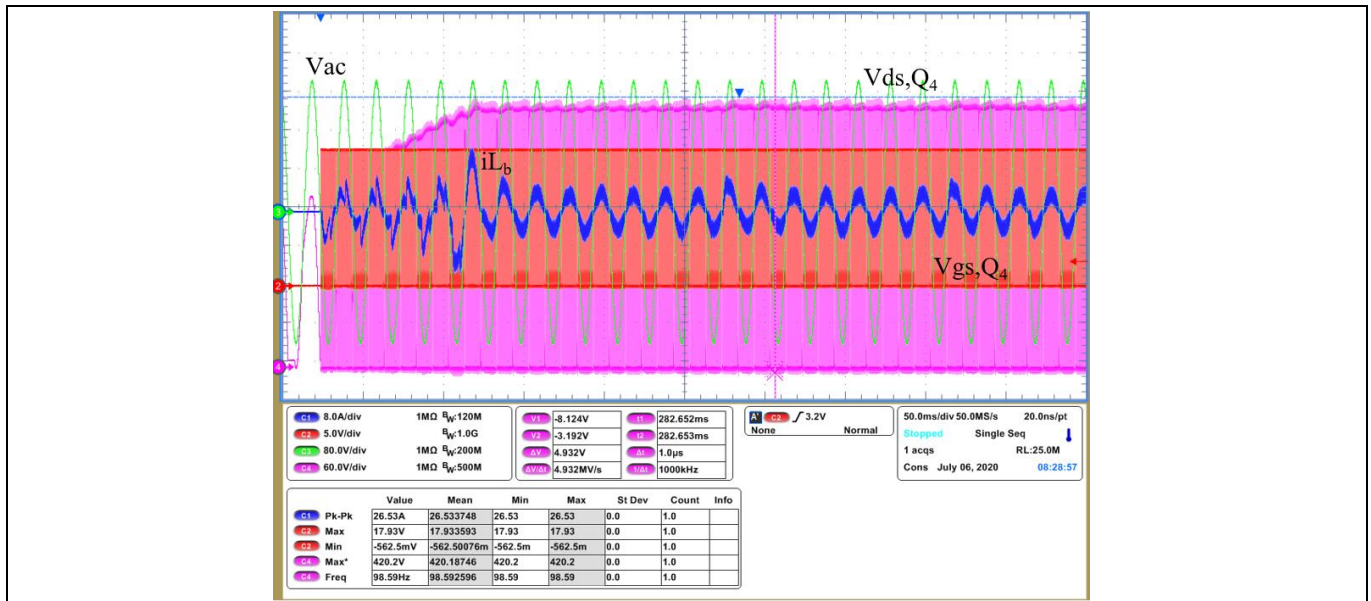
Vac

Vds,Q$_4$

iL$_b$

Vgs,Q$_4$

3

2

4

C1 8.0A/div 1MΩ $B_W$:120M
C2 5.0V/div $B_W$:1.0G
C3 80.0V/div 1MΩ $B_W$:200M
C4 60.0V/div 1MΩ $B_W$:500M

V1 -8.124V
V2 -3.192V
ΔV 4.932V
ΔV/Δt 4.932MV/s

t1 282.652ms
t2 282.653ms
Δt 1.0µs
1/Δt 1000kHz

A' C2 ∫ 3.2V
None Normal

50.0ms/div 50.0MS/s 20.0ns/pt
Stopped Single Seq
1 acqs RL:25.0M
Cons July 06, 2020 08:28:57

| | Value | Mean | Min | Max | St Dev | Count | Info |
|---|---|---|---|---|---|---|---|
| C1 Pk-Pk | 26.53A | 26.533748 | 26.53 | 26.53 | 0.0 | 1.0 | |
| C2 Max | 17.93V | 17.933593 | 17.93 | 17.93 | 0.0 | 1.0 | |
| C2 Min | -562.5mV | -562.50076m | -562.5m | -562.5m | 0.0 | 1.0 | |
| C4 Max* | 420.2V | 420.18746 | 420.2 | 420.2 | 0.0 | 1.0 | |
| C3 Freq | 98.59Hz | 98.592596 | 98.59 | 98.59 | 0.0 | 1.0 | |